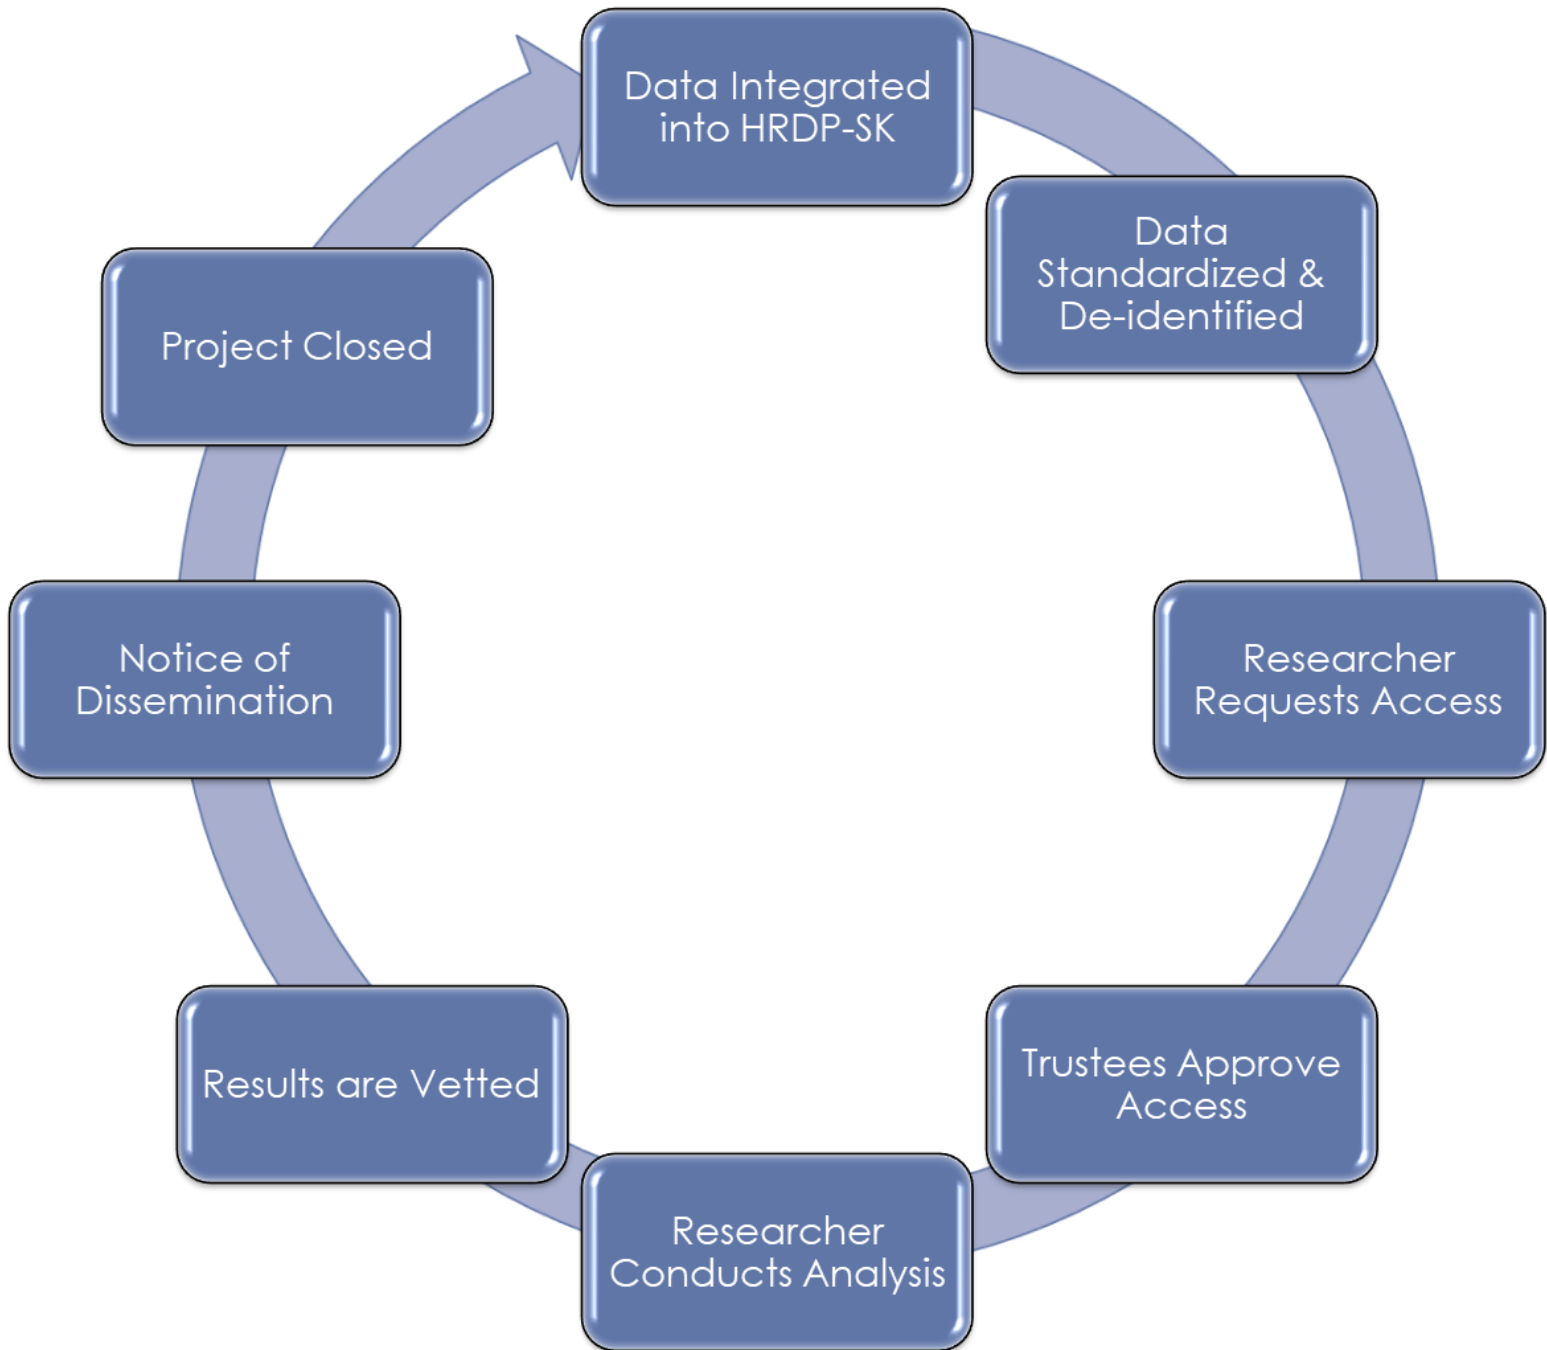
Data Integrated into HRDP-SK

Data Standardized & De-identified

Researcher Requests Access

Trustees Approve Access

Researcher Conducts Analysis

Results are Vetted

Notice of Dissemination

Project Closed